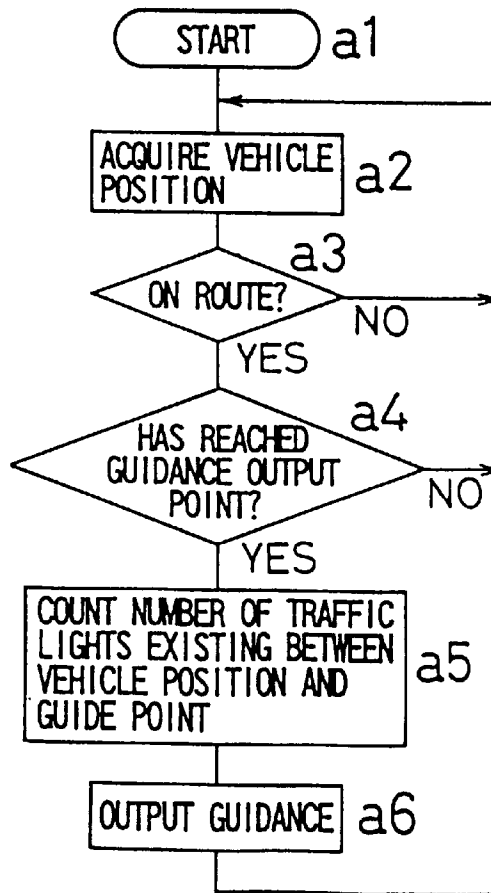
START a1

ACQUIRE VEHICLE POSITION a2

a3

ON ROUTE?

NO

YES

a4

HAS REACHED GUIDANCE OUTPUT POINT?

NO

YES

COUNT NUMBER OF TRAFFIC LIGHTS EXISTING BETWEEN VEHICLE POSITION AND GUIDE POINT a5

OUTPUT GUIDANCE a6